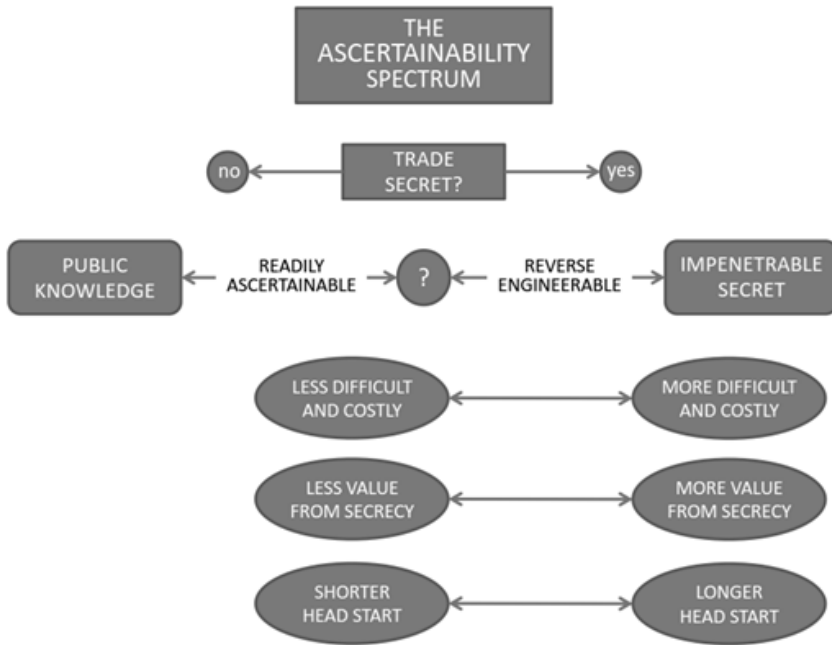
THE ASCERTAINABILITY SPECTRUM

no

TRADE SECRET?

yes

PUBLIC KNOWLEDGE

READILY ASCERTAINABLE

?

REVERSE ENGINEERABLE

IMPENETRABLE SECRET

LESS DIFFICULT AND COSTLY

MORE DIFFICULT AND COSTLY

LESS VALUE FROM SECRECY

MORE VALUE FROM SECRECY

SHORTER HEAD START

LONGER HEAD START